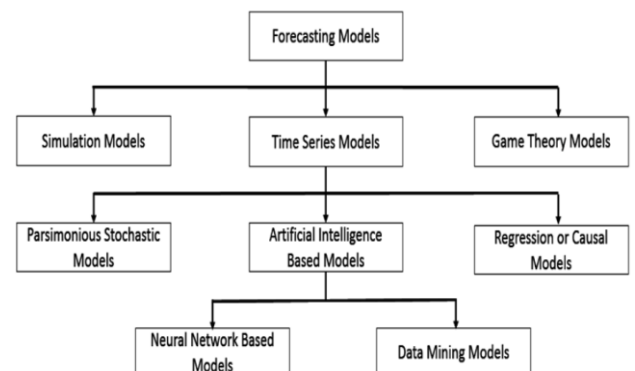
Forecasting Models

Simulation Models

Time Series Models

Game Theory Models

Parsimonious Stochastic Models

Artificial Intelligence Based Models

Regression or Causal Models

Neural Network Based Models

Data Mining Models